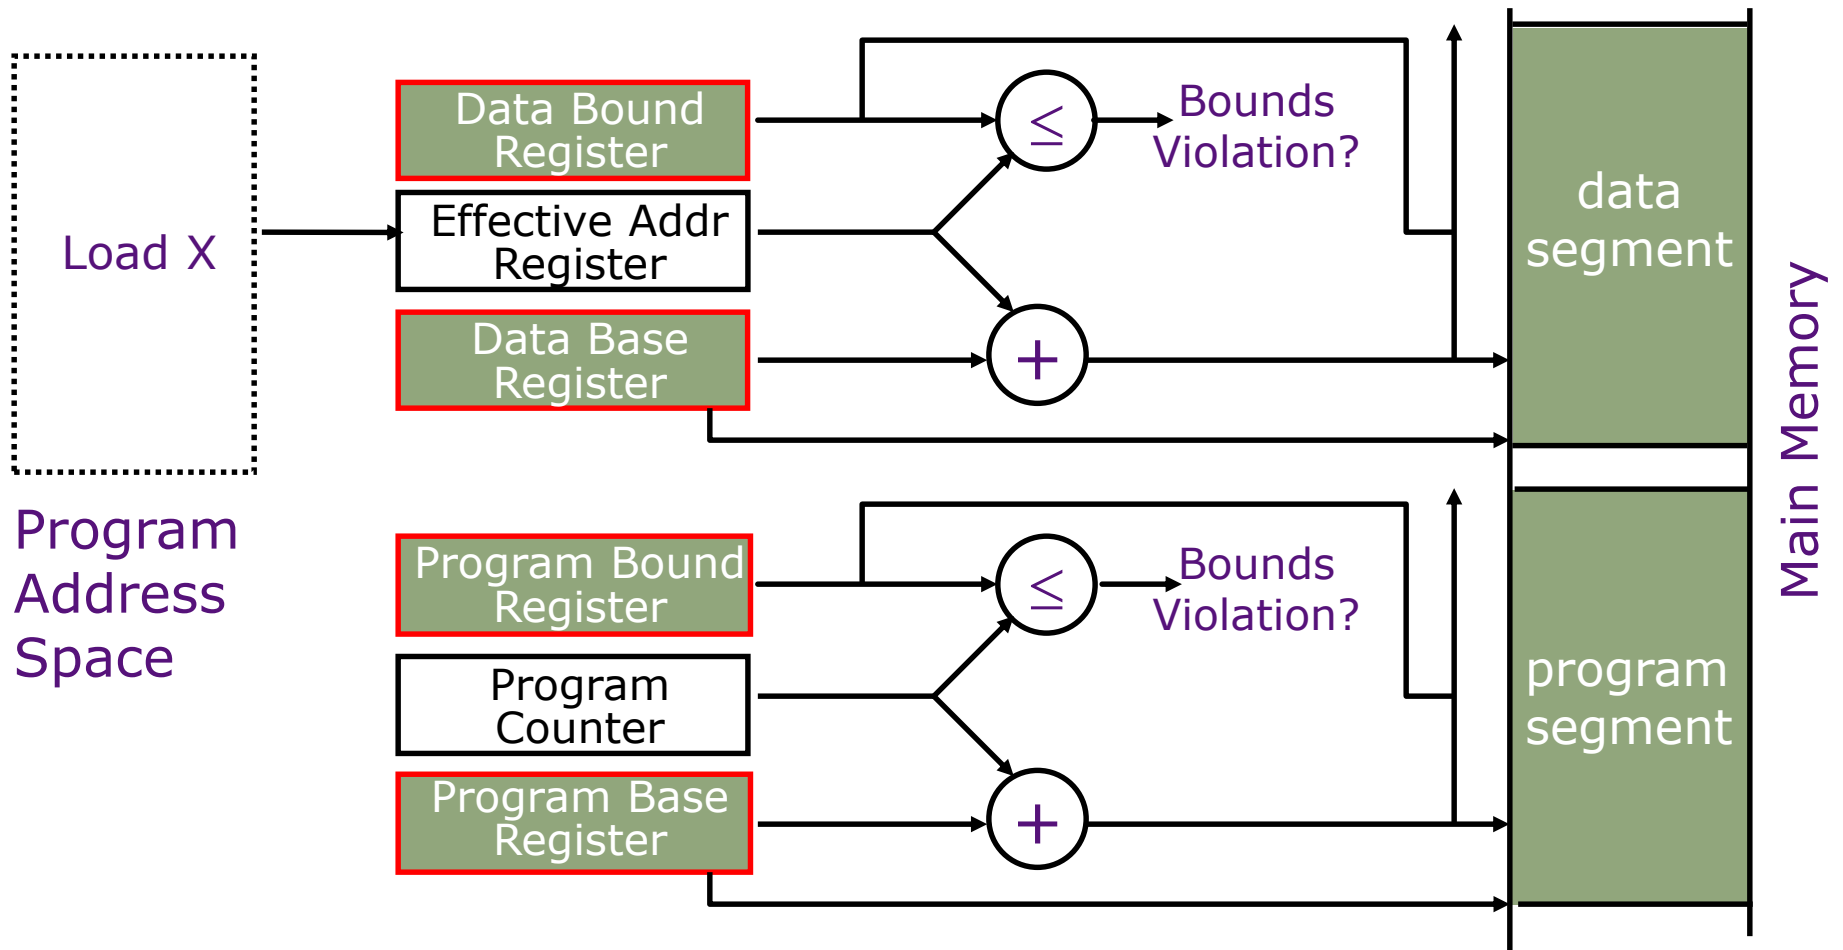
Load X

Program Address Space

Data Bound Register

Effective Addr Register

Data Base Register

$\leq$

Bounds Violation?

$+$

data segment

Program Bound Register

Program Counter

Program Base Register

$\leq$

Bounds Violation?

$+$

program segment

Main Memory